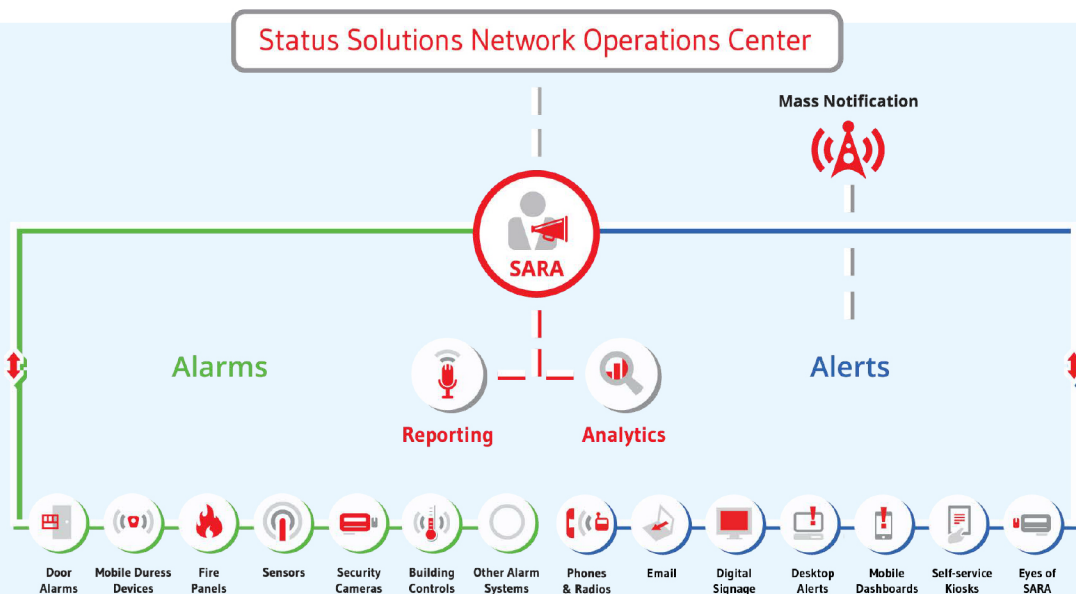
Status Solutions Network Operations Center

Mass Notification

SARA

Alarms

Alerts

Reporting

Analytics

Door Alarms

Mobile Duress Devices

Fire Panels

Sensors

Security Cameras

Building Controls

Other Alarm Systems

Phones & Radios

Email

Digital Signage

Desktop Alerts

Mobile Dashboards

Self-service Kiosks

Eyes of SARA